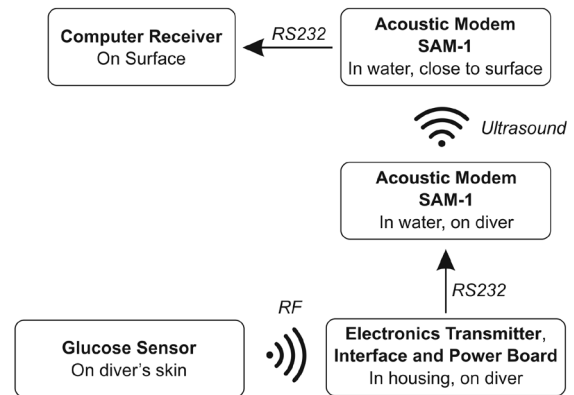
Computer Receiver
On Surface

RS232

Acoustic Modem
SAM-1
In water, close to surface

Ultrasound

Acoustic Modem
SAM-1
In water, on diver

RS232

RF

Glucose Sensor
On diver's skin

Electronics Transmitter, Interface and Power Board
In housing, on diver